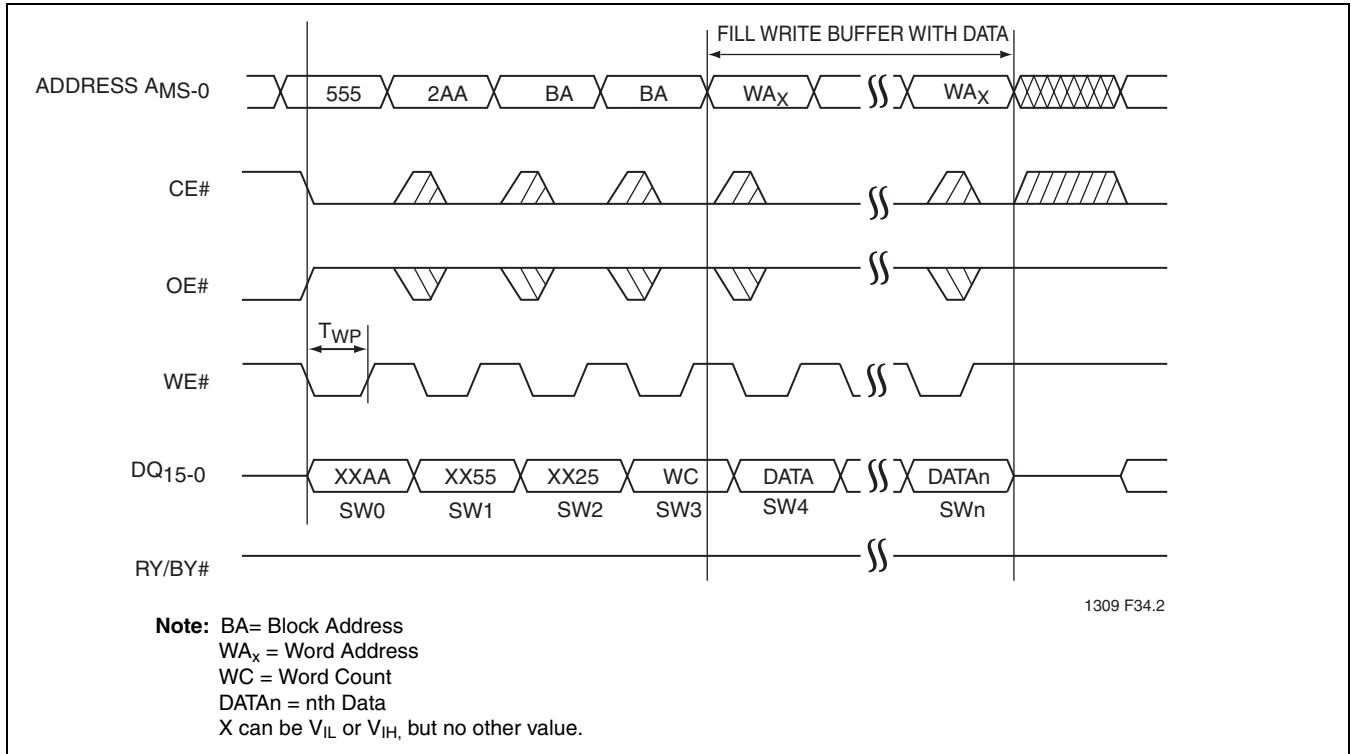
FILL WRITE BUFFER WITH DATA

ADDRESS $A_{MS-0}$ 555 2AA BA BA $WA_X$ $WA_X$

CE#

OE#

$T_{WP}$

WE#

$DQ_{15-0}$ XXAA XX55 XX25 WC DATA DATAn

SW0 SW1 SW2 SW3 SW4 SWn

RY/BY#

1309 F34.2

**Note:** BA= Block Address
$WA_x$ = Word Address
WC = Word Count
DATAn = nth Data
X can be $V_{IL}$ or $V_{IH,}$ but no other value.